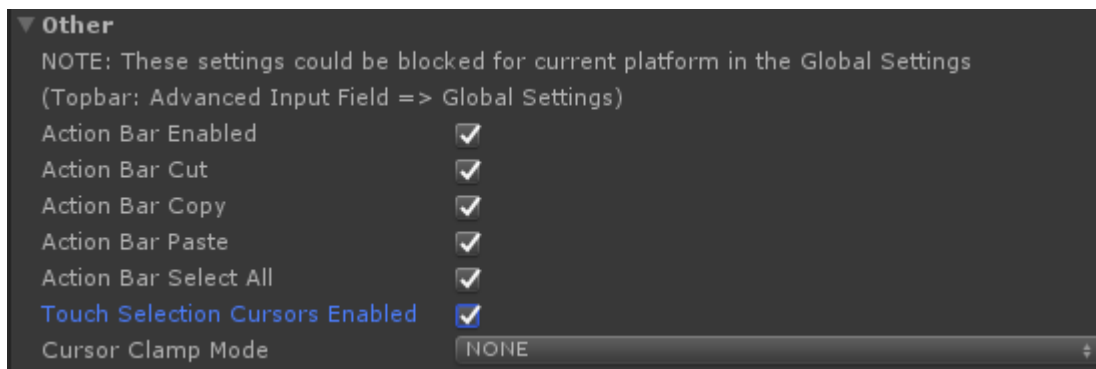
Other

NOTE: These settings could be blocked for current platform in the Global Settings
(Topbar: Advanced Input Field => Global Settings)

Action Bar Enabled
Action Bar Cut
Action Bar Copy
Action Bar Paste
Action Bar Select All
Touch Selection Cursors Enabled
Cursor Clamp Mode NONE